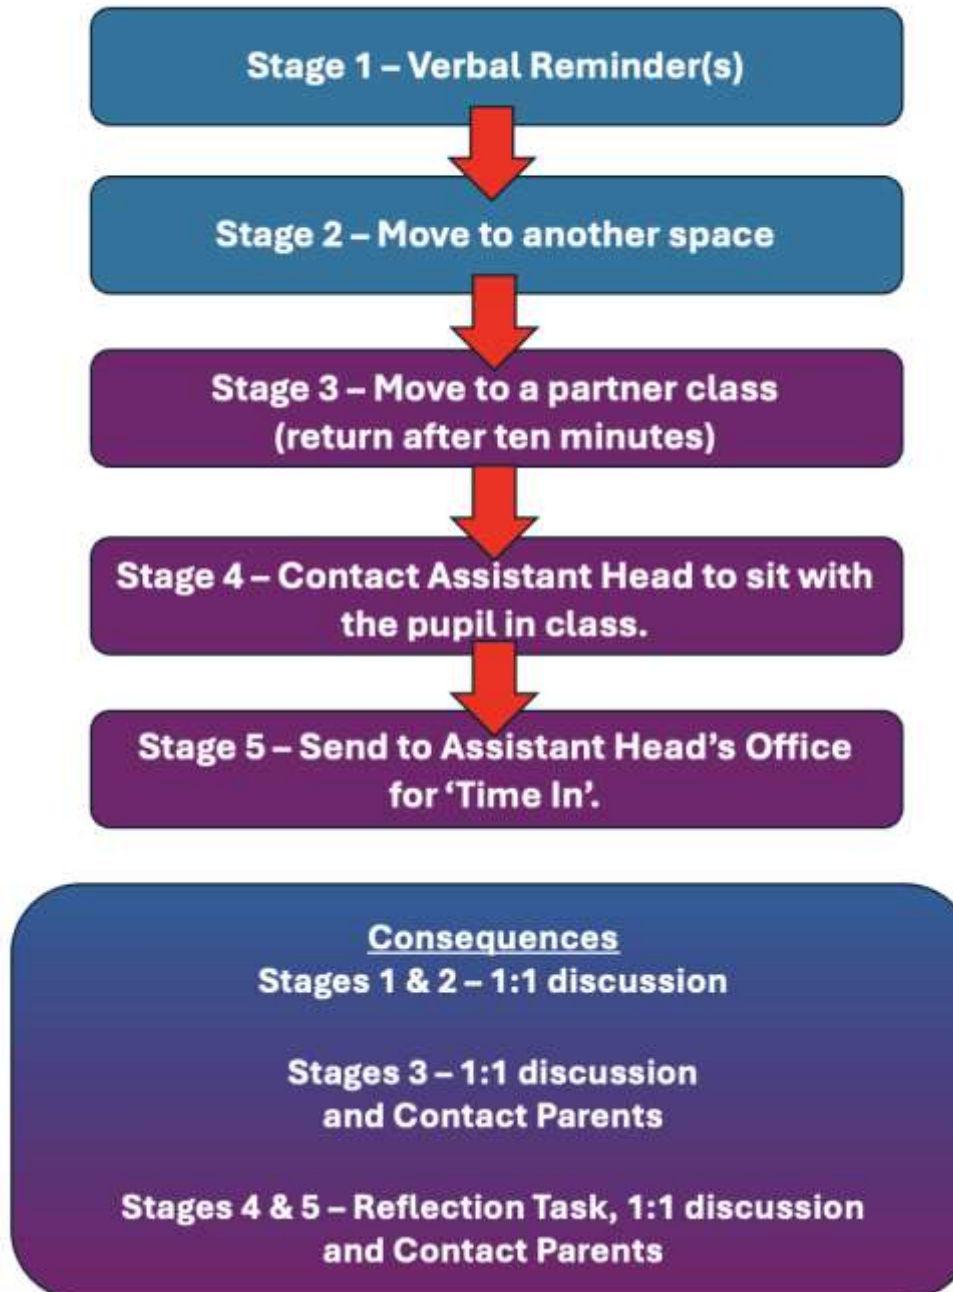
Stage 1 – Verbal Reminder(s)

Stage 2 – Move to another space

Stage 3 – Move to a partner class (return after ten minutes)

Stage 4 – Contact Assistant Head to sit with the pupil in class.

Stage 5 – Send to Assistant Head's Office for 'Time In'.

Consequences
Stages 1 & 2 – 1:1 discussion

Stages 3 – 1:1 discussion and Contact Parents

Stages 4 & 5 – Reflection Task, 1:1 discussion and Contact Parents